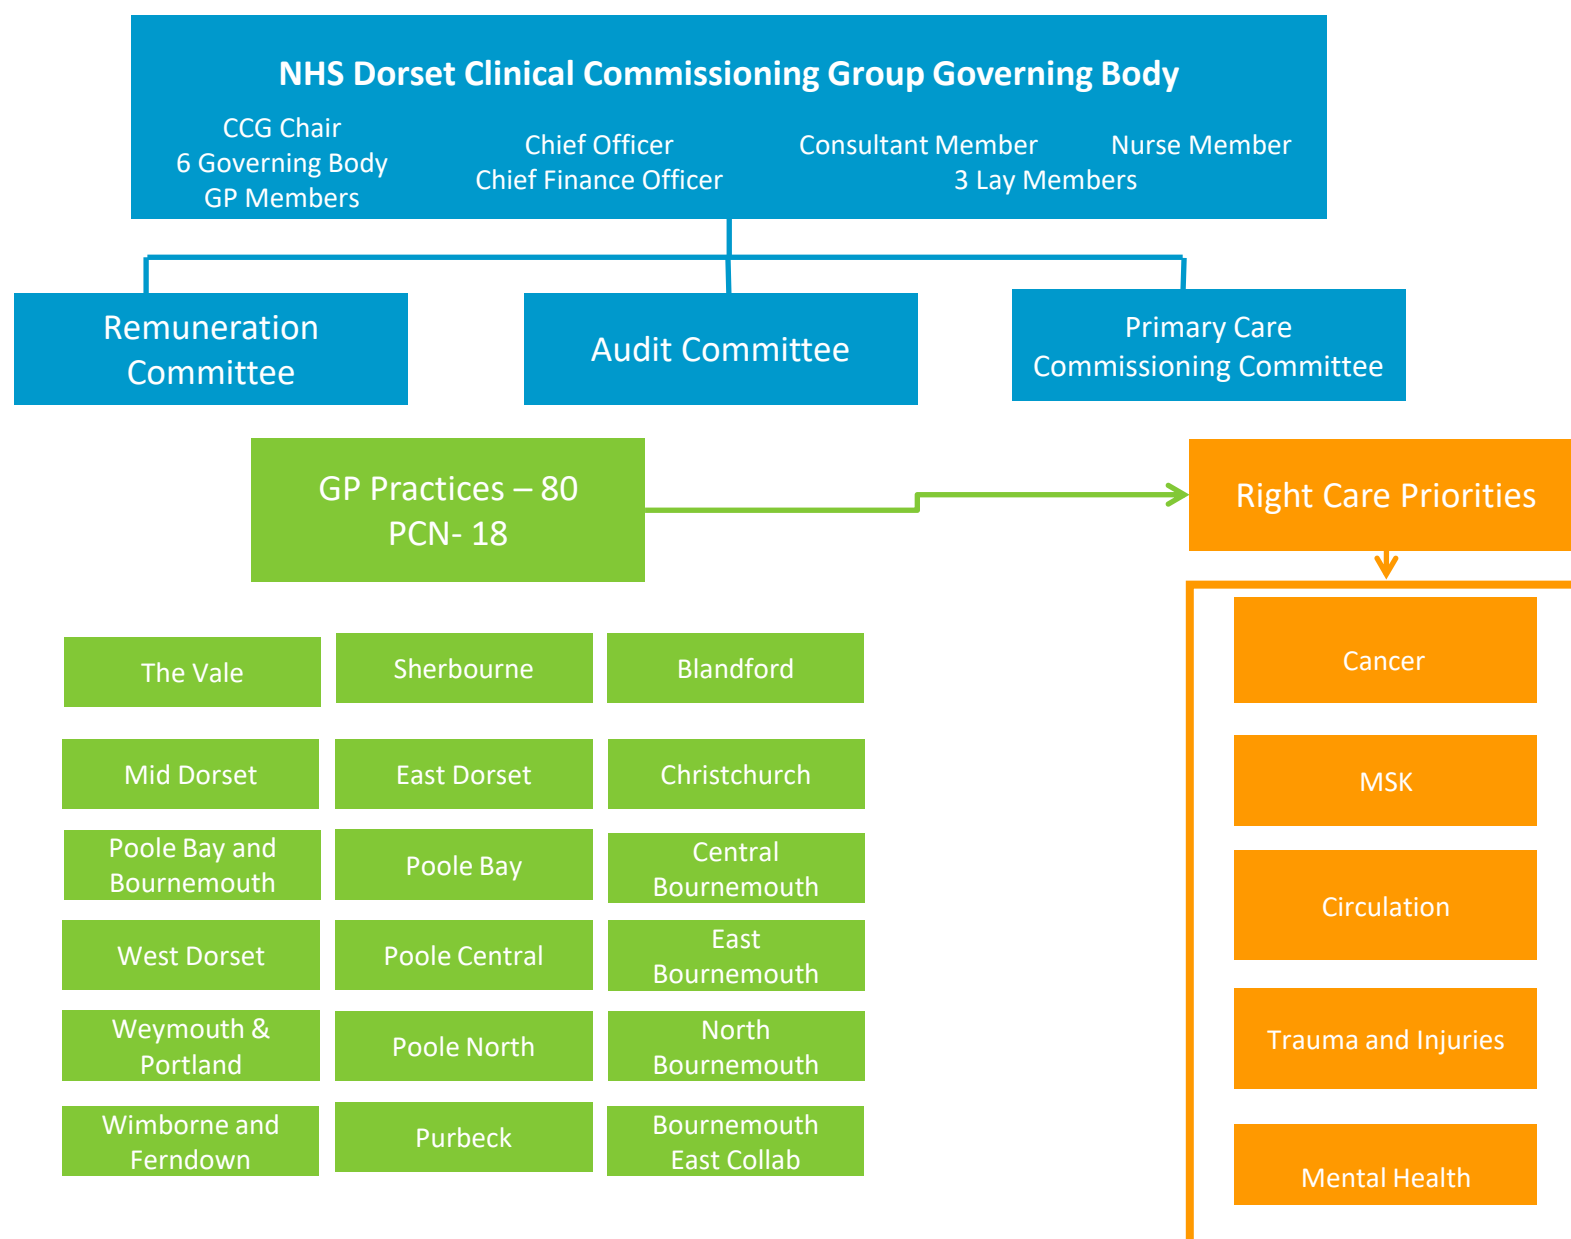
NHS Dorset Clinical Commissioning Group Governing Body

CCG Chair
6 Governing Body
GP Members

Chief Officer
Chief Finance Officer

Consultant Member

Nurse Member

3 Lay Members

Remuneration Committee

Audit Committee

Primary Care Commissioning Committee

GP Practices – 80
PCN- 18

Right Care Priorities

The Vale

Sherbourne

Blandford

Mid Dorset

East Dorset

Christchurch

Poole Bay and Bournemouth

Poole Bay

Central Bournemouth

West Dorset

Poole Central

East Bournemouth

Weymouth & Portland

Poole North

North Bournemouth

Wimborne and Ferndown

Purbeck

Bournemouth East Collab

Cancer

MSK

Circulation

Trauma and Injuries

Mental Health